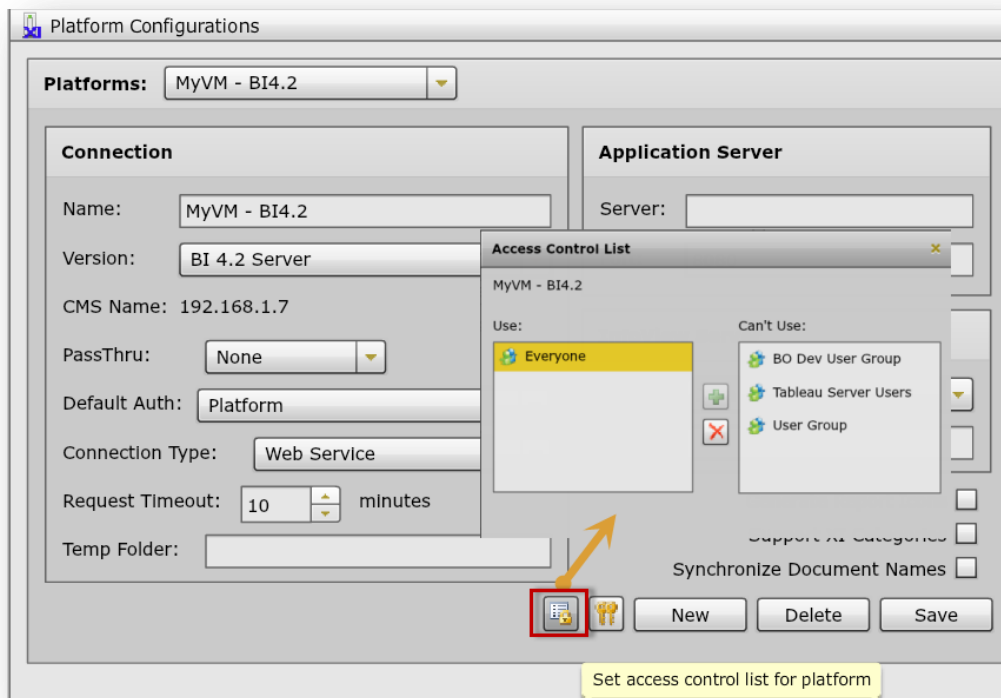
Platform Configurations

Platforms: MyVM - BI4.2

Connection

Name: MyVM - BI4.2

Version: BI 4.2 Server

CMS Name: 192.168.1.7

PassThru: None

Default Auth: Platform

Connection Type: Web Service

Request Timeout: 10 minutes

Temp Folder:

Application Server

Server:

Access Control List

MyVM - BI4.2

Use:

Everyone

Can't Use:

BO Dev User Group

Tableau Server Users

User Group

Support XI Categories

Synchronize Document Names

New

Delete

Save

Set access control list for platform